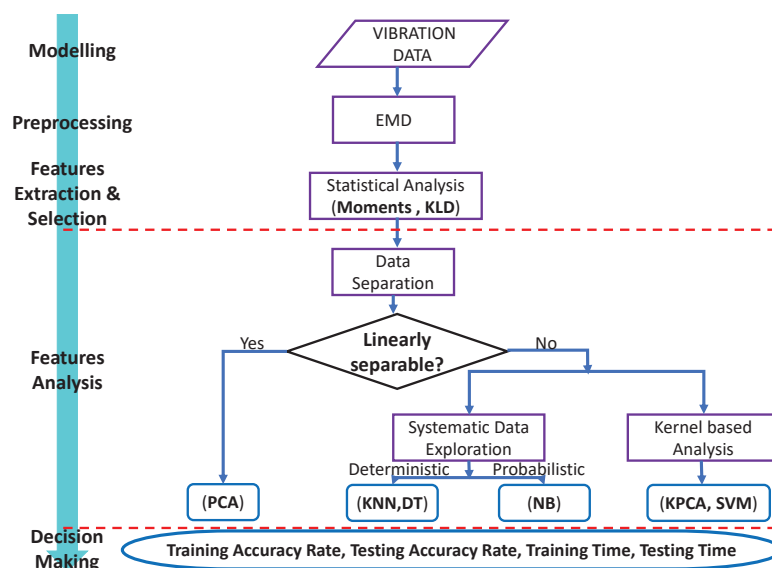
Modelling

Preprocessing

Features Extraction & Selection

Features Analysis

Decision Making

VIBRATION DATA

EMD

Statistical Analysis (Moments , KLD)

Data Separation

Linearly separable?

Yes

No

Systematic Data Exploration

Kernel based Analysis

Deterministic

Probabilistic

(PCA)

(KNN,DT)

(NB)

(KPCA, SVM)

Training Accuracy Rate, Testing Accuracy Rate, Training Time, Testing Time